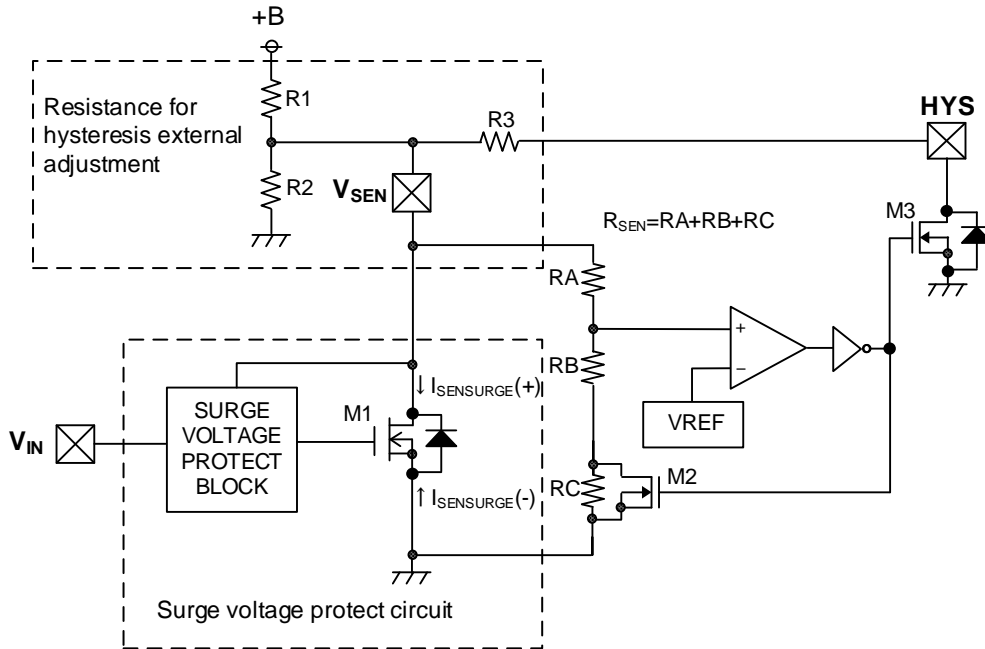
+B

Resistance for hysteresis external adjustment

R1

R2

R3

HYS

$V_{SEN}$

$R_{SEN}$=RA+RB+RC

M3

RA

+

−

RB

VREF

$V_{IN}$

SURGE VOLTAGE PROTECT BLOCK

M1

↓ $I_{SENSURGE}$(+)

↑ $I_{SENSURGE}$(-)

RC

M2

Surge voltage protect circuit